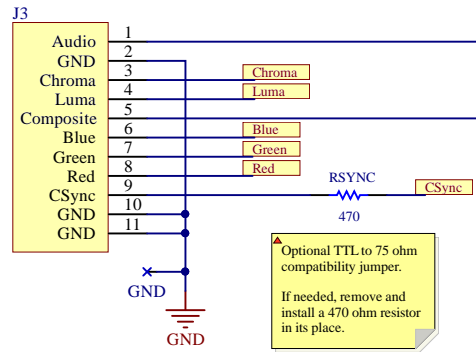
J3

Audio 1
GND 2
Chroma 3
Luma 4
Composite 5
Blue 6
Green 7
Red 8
CSync 9
GND 10
GND 11

Chroma
Luma
Blue
Green
Red

RSYNC
470
CSync

GND

GND

Optional TTL to 75 ohm compatibility jumper.

If needed, remove and install a 470 ohm resistor in its place.